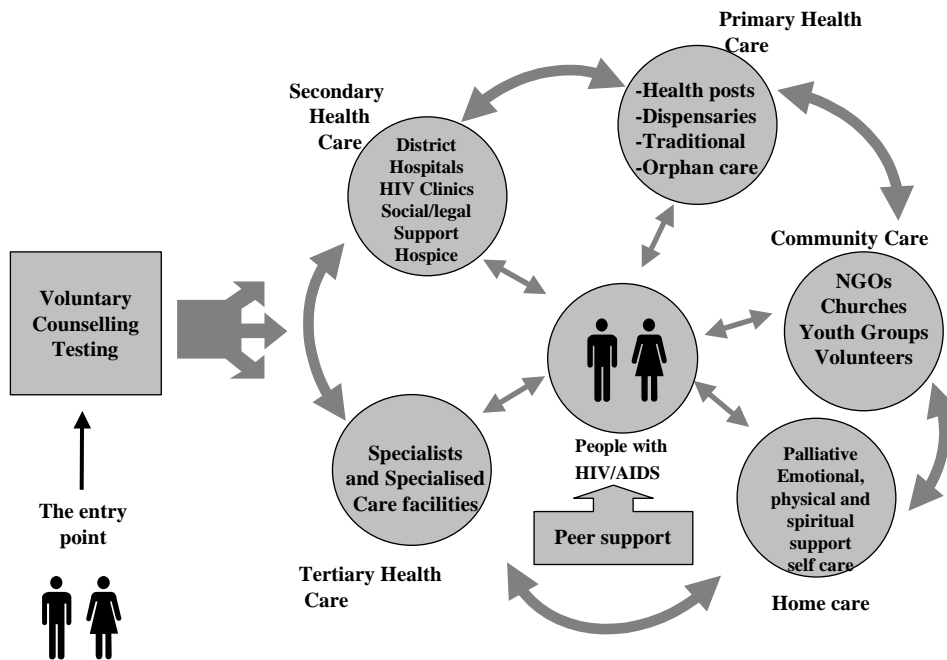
Voluntary Counselling Testing

The entry point

Secondary Health Care

District Hospitals HIV Clinics Social/legal Support Hospice

Primary Health Care

-Health posts
-Dispensaries
-Traditional
-Orphan care

Community Care

NGOs Churches Youth Groups Volunteers

People with HIV/AIDS

Peer support

Specialists and Specialised Care facilities

Tertiary Health Care

Palliative Emotional, physical and spiritual support self care

Home care